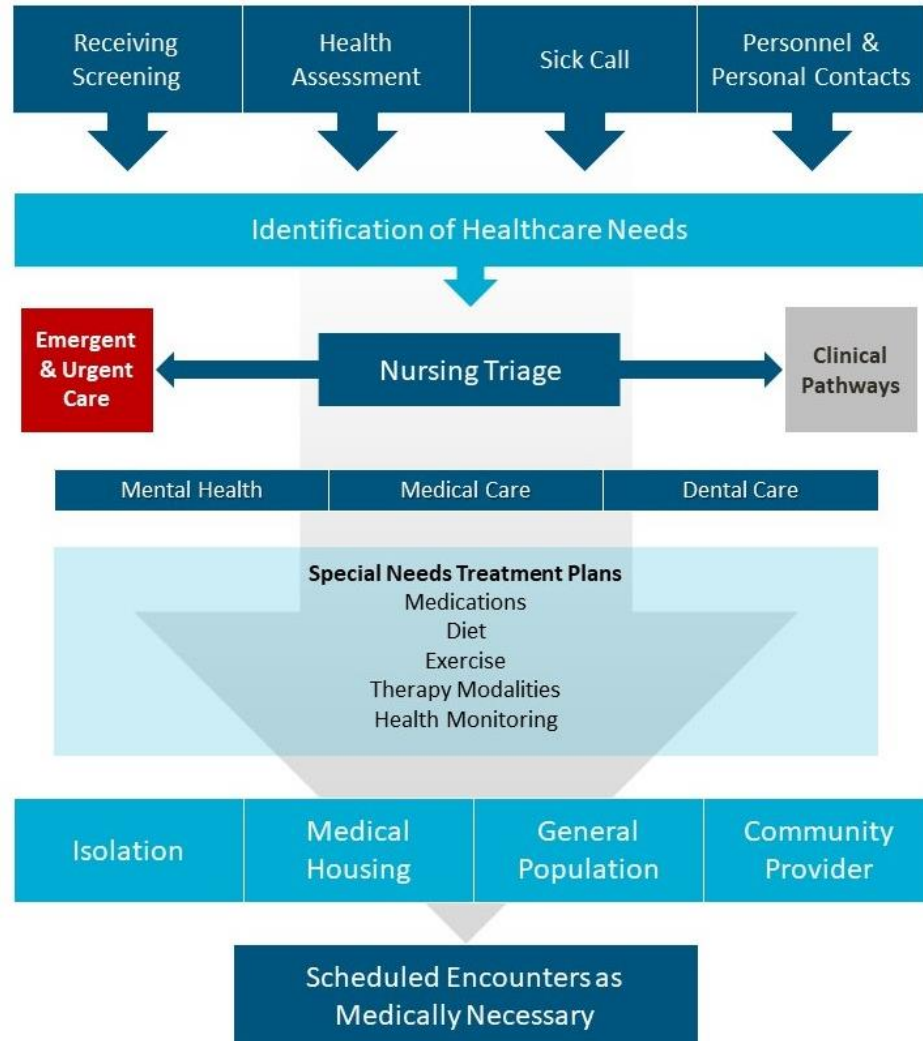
Receiving Screening

Health Assessment

Sick Call

Personnel & Personal Contacts

Identification of Healthcare Needs

Emergent & Urgent Care

Nursing Triage

Clinical Pathways

Mental Health

Medical Care

Dental Care

**Special Needs Treatment Plans**
Medications
Diet
Exercise
Therapy Modalities
Health Monitoring

Isolation

Medical Housing

General Population

Community Provider

Scheduled Encounters as Medically Necessary